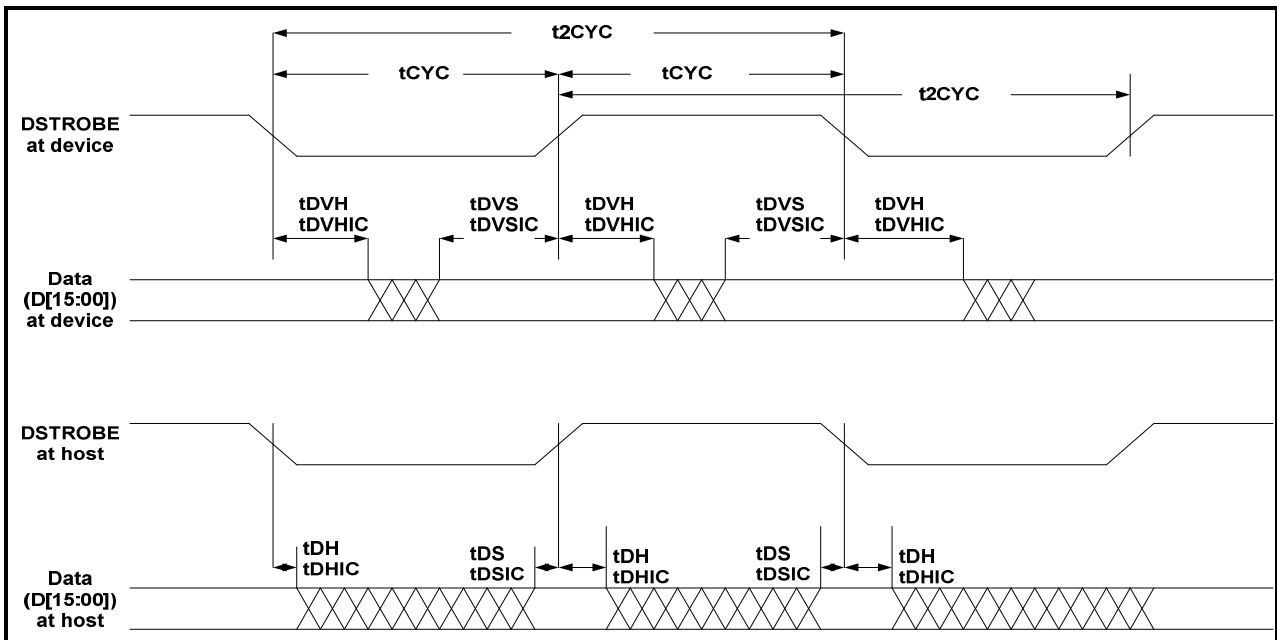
t2CYC

tCYC

tCYC

t2CYC

DSTROBE at device

tDVH tDVHIC

tDVS tDVSIC

tDVH tDVHIC

tDVS tDVSIC

tDVH tDVHIC

Data (D[15:00]) at device

DSTROBE at host

tDH tDHIC

tDS tDSIC

tDH tDHIC

tDS tDSIC

tDH tDHIC

Data (D[15:00]) at host